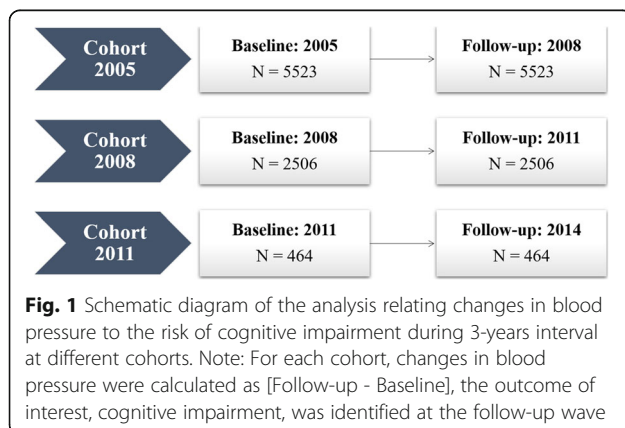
Cohort 2005

Baseline: 2005
N = 5523

Follow-up: 2008
N = 5523

Cohort 2008

Baseline: 2008
N = 2506

Follow-up: 2011
N = 2506

Cohort 2011

Baseline: 2011
N = 464

Follow-up: 2014
N = 464

**Fig. 1** Schematic diagram of the analysis relating changes in blood pressure to the risk of cognitive impairment during 3-years interval at different cohorts. Note: For each cohort, changes in blood pressure were calculated as [Follow-up - Baseline], the outcome of interest, cognitive impairment, was identified at the follow-up wave